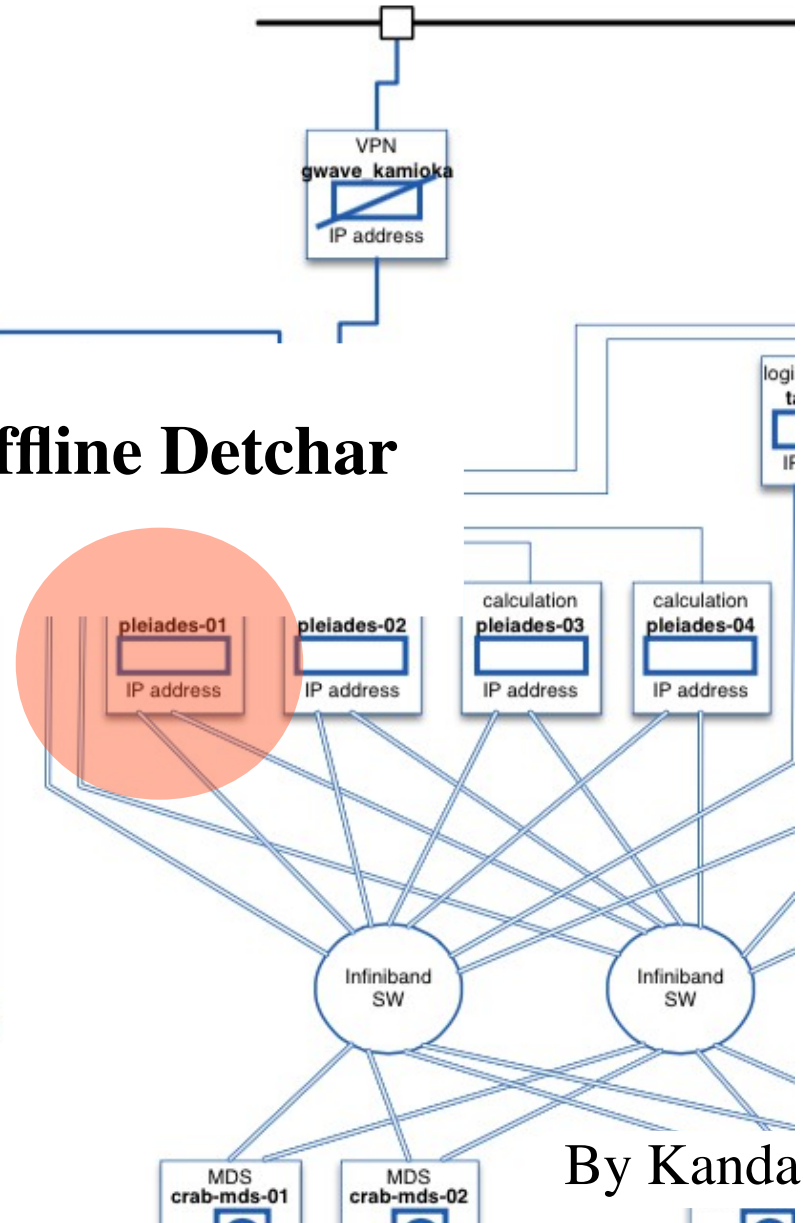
VPN
gwave_kamioka
IP address

logi
ta
IP

ffline Detchar

pleiades-01
IP address

pleiades-02
IP address

calculation
pleiades-03
IP address

calculation
pleiades-04
IP address

Infiniband
SW

Infiniband
SW

MDS
crab-mds-01

MDS
crab-mds-02

By Kanda